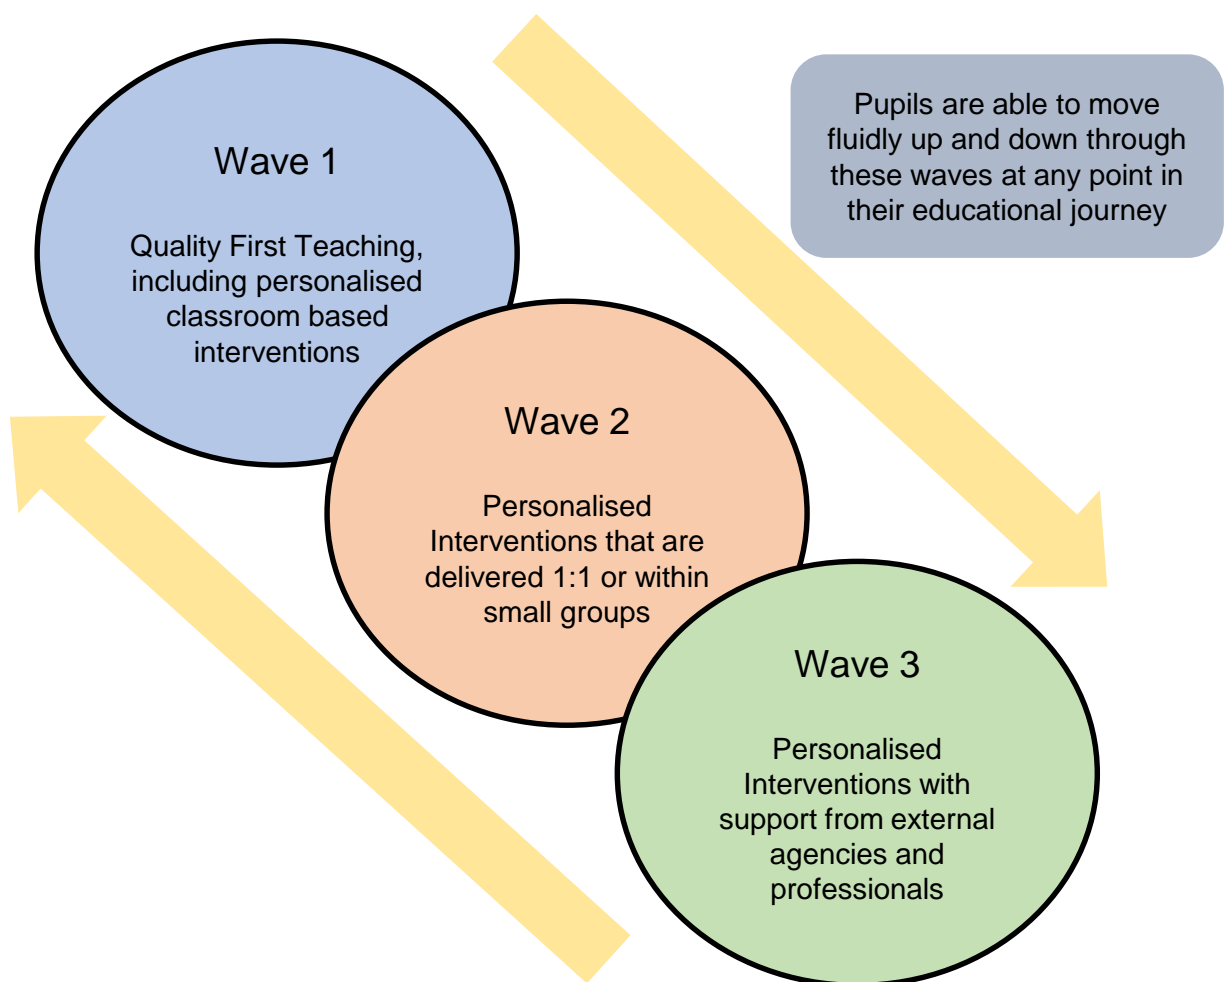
Wave 1

Quality First Teaching, including personalised classroom based interventions

Pupils are able to move fluidly up and down through these waves at any point in their educational journey

Wave 2

Personalised Interventions that are delivered 1:1 or within small groups

Wave 3

Personalised Interventions with support from external agencies and professionals